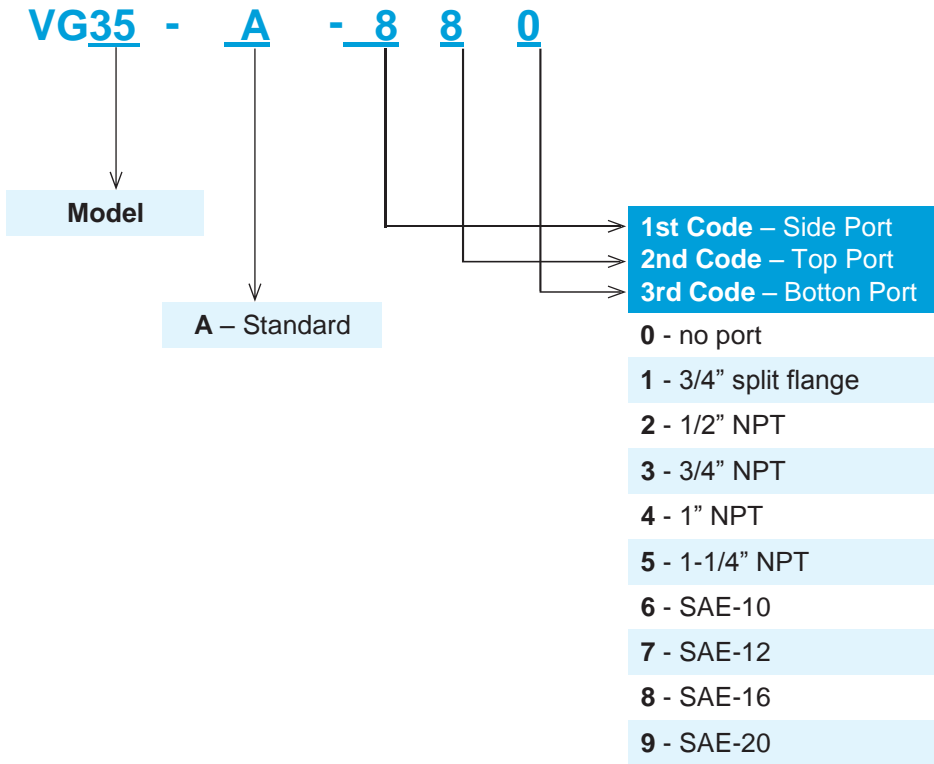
VG35 - A - 8 8 0

Model

A – Standard

1st Code – Side Port
2nd Code – Top Port
3rd Code – Botton Port

0 - no port
1 - 3/4” split flange
2 - 1/2” NPT
3 - 3/4” NPT
4 - 1” NPT
5 - 1-1/4” NPT
6 - SAE-10
7 - SAE-12
8 - SAE-16
9 - SAE-20